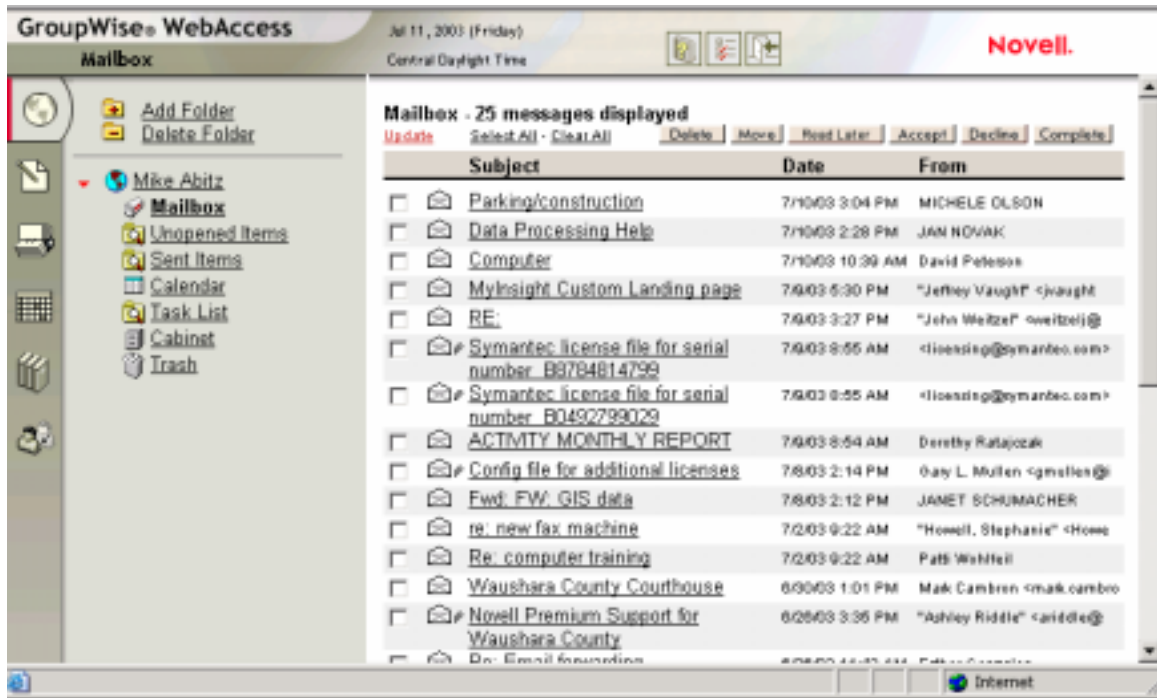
GroupWise® WebAccess
Mailbox

Jul 11, 2003 (Friday)
Central Daylight Time

Novell.

Add Folder
Delete Folder

Mike Abitz
Mailbox
Unopened Items
Sent Items
Calendar
Task List
Cabinet
Trash

Mailbox - 25 messages displayed
Update Select All - Clear All
Delete Move Read Later Accept Decline Complete

| | | Subject | Date | From |
|---|---|---|---|---|
| | | Parking/construction | 7/10/03 3:04 PM | MICHELE OLSON |
| | | Data Processing Help | 7/10/03 2:28 PM | JAN NOVAK |
| | | Computer | 7/10/03 10:39 AM | David Peterson |
| | | MyInsight Custom Landing page | 7/9/03 5:30 PM | "Jeffrey Vaught" <jvaught |
| | | RE: | 7/9/03 3:27 PM | "John Weitzel" <weitzelj@ |
| | | Symantec license file for serial number B8784814799 | 7/9/03 8:55 AM | <licensing@symantec.com> |
| | | Symantec license file for serial number B0492799029 | 7/9/03 8:55 AM | <licensing@symantec.com> |
| | | ACTIVITY MONTHLY REPORT | 7/9/03 8:54 AM | Dorothy Ratajczak |
| | | Config file for additional licenses | 7/8/03 2:14 PM | Gary L. Mullen <gmullen@i |
| | | Fwd: FW: GIS data | 7/8/03 2:12 PM | JANET SCHUMACHER |
| | | re: new fax machine | 7/2/03 9:22 AM | "Howell, Stephanie" <Howe |
| | | Re: computer training | 7/2/03 9:22 AM | Patti Wohlfeil |
| | | Waushara County Courthouse | 6/30/03 1:01 PM | Mark Cambren <mark.cambro |
| | | Novell Premium Support for Waushara County | 6/26/03 3:36 PM | "Ashley Riddle" <ariddle@ |
| | | Re: Email forwarding | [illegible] | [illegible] |

Internet